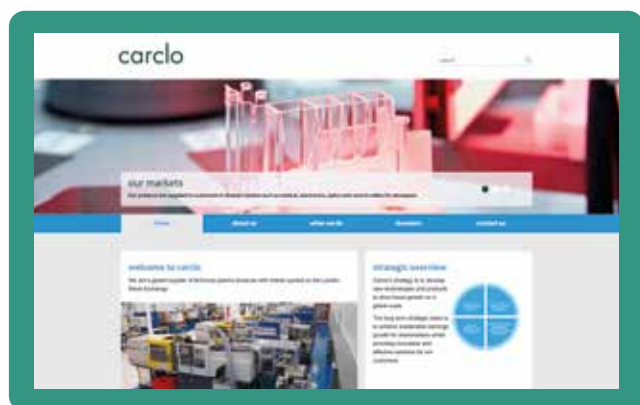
carclo

search

our markets

Our products are supplied to customers in diverse markets such as medical, electronics, optics and automotive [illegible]

home

about us

what we do

investors

contact us

welcome to carclo

We are a global supplier of technical plastic products with shares quoted on the London Stock Exchange.

strategic overview

Carclo's strategy is to develop new technologies and products to drive future growth on a global scale.

The long term strategic vision is to achieve sustainable earnings growth for shareholders whilst providing innovative and effective solutions for our customers.